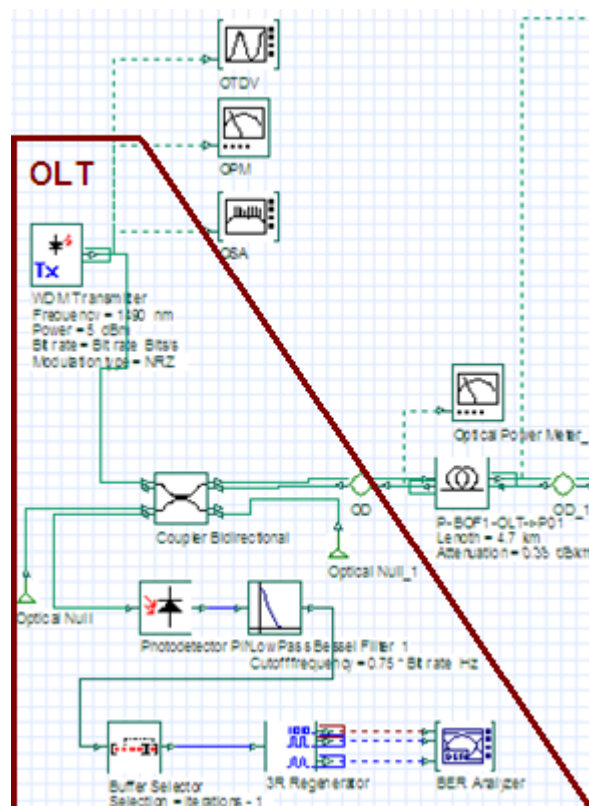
OTDV

OPM

OSA

OLT

Tx

WDM Transmitter
Frequency = 1490 nm
Power = 5 dBm
Bit rate = Bit rate Bits/s
Modulation type = NRZ

Optical Power Meter_

Coupler Bidirectional

OD

P-BOF1-OLT->P01
Length = 4.7 km
Attenuation = 0.35 dB/km

OD_1

Optical Null_1

Optical Null

Photodetector PIN

Low Pass Bessel Filter_1
Cutoff frequency = 0.75 * Bit rate Hz

Buffer Selector
Selection = Iterations - 1

3R Regenerator

BER Analyzer